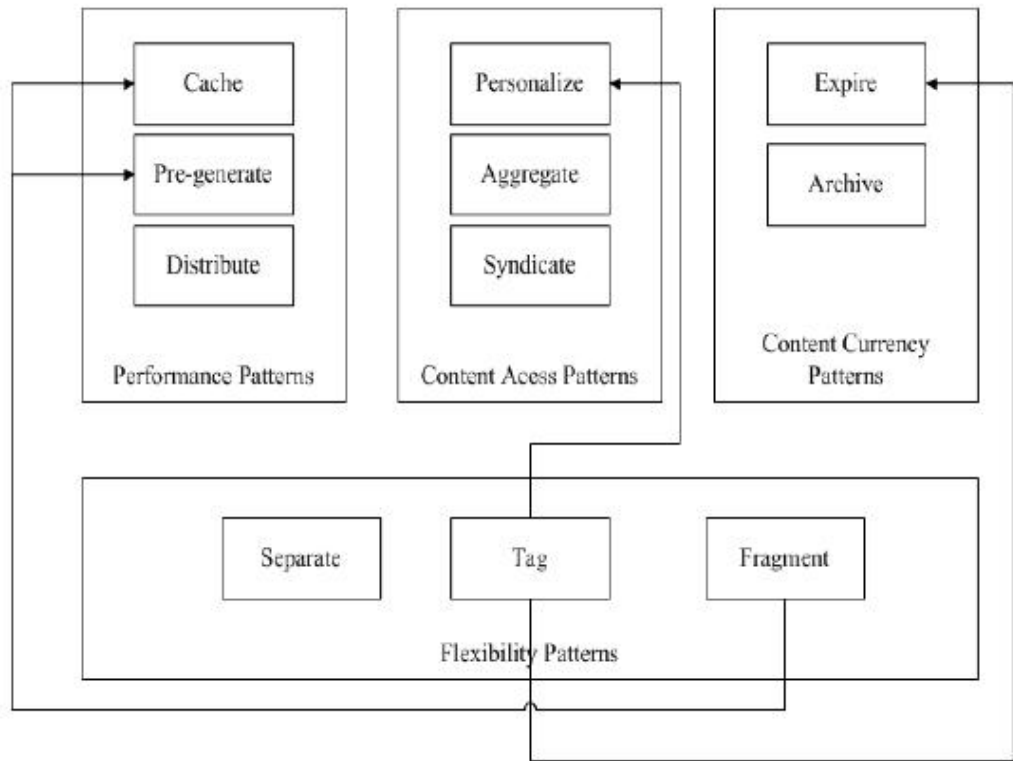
Cache

Pre-generate

Distribute

Performance Patterns

Personalize

Aggregate

Syndicate

Content Acess Patterns

Expire

Archive

Content Currency Patterns

Separate

Tag

Fragment

Flexibility Patterns